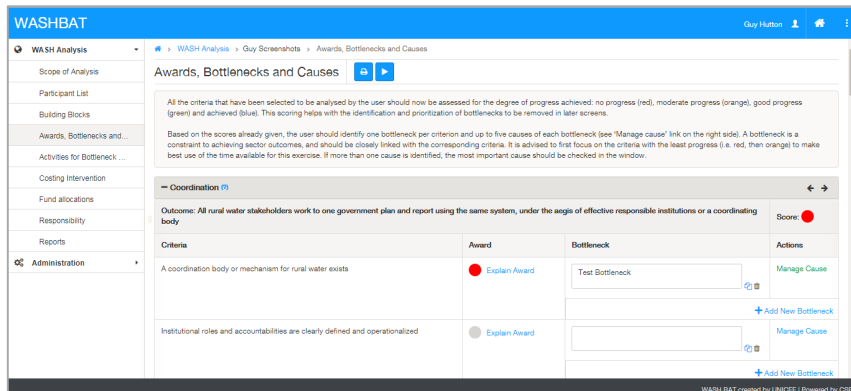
WASHBAT

Guy Hutton

WASH Analysis
Scope of Analysis
Participant List
Building Blocks
Awards, Bottlenecks and...
Activities for Bottleneck ...
Costing Intervention
Fund allocations
Responsibility
Reports
Administration

WASH Analysis › Guy Screenshots › Awards, Bottlenecks and Causes

Awards, Bottlenecks and Causes

All the criteria that have been selected to be analysed by the user should now be assessed for the degree of progress achieved: no progress (red), moderate progress (orange), good progress (green) and achieved (blue). This scoring helps with the identification and prioritization of bottlenecks to be removed in later screens.

Based on the scores already given, the user should identify one bottleneck per criterion and up to five causes of each bottleneck (see "Manage cause" link on the right side). A bottleneck is a constraint to achieving sector outcomes, and should be closely linked with the corresponding criteria. It is advised to first focus on the criteria with the least progress (i.e. red, then orange) to make best use of the time available for this exercise. If more than one cause is identified, the most important cause should be checked in the window.

− Coordination (?)

Outcome: All rural water stakeholders work to one government plan and report using the same system, under the aegis of effective responsible institutions or a coordinating body

Score:

| Criteria | Award | Bottleneck | Actions |
|---|---|---|---|
| A coordination body or mechanism for rural water exists | Explain Award | Test Bottleneck | Manage Cause |
| | | + Add New Bottleneck | |
| Institutional roles and accountabilities are clearly defined and operationalized | Explain Award | | Manage Cause |
| | | + Add New Bottleneck | |

WASH BAT created by UNICEF | Powered by CSR